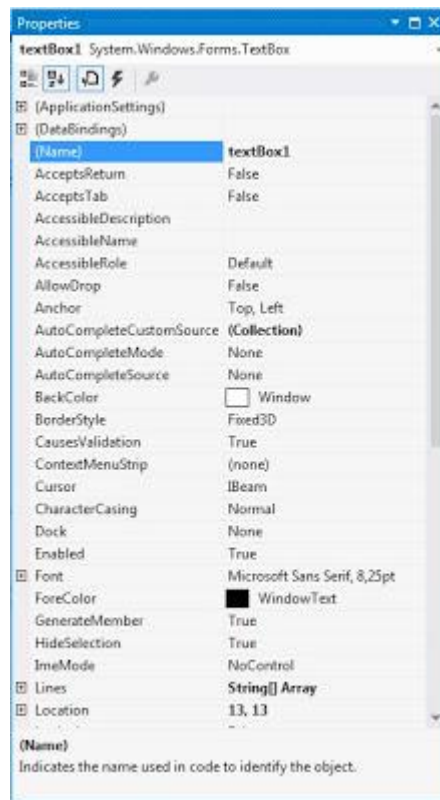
Properties

textBox1 System.Windows.Forms.TextBox

| | |
|---|---|
| ⊞ (ApplicationSettings) | |
| ⊞ (DataBindings) | |
| (Name) | textBox1 |
| AcceptsReturn | False |
| AcceptsTab | False |
| AccessibleDescription | |
| AccessibleName | |
| AccessibleRole | Default |
| AllowDrop | False |
| Anchor | Top, Left |
| AutoCompleteCustomSource | (Collection) |
| AutoCompleteMode | None |
| AutoCompleteSource | None |
| BackColor | Window |
| BorderStyle | Fixed3D |
| CausesValidation | True |
| ContextMenuStrip | (none) |
| Cursor | IBeam |
| CharacterCasing | Normal |
| Dock | None |
| Enabled | True |
| ⊞ Font | Microsoft Sans Serif, 8,25pt |
| ForeColor | WindowText |
| GenerateMember | True |
| HideSelection | True |
| ImeMode | NoControl |
| ⊞ Lines | String[] Array |
| ⊞ Location | 13, 13 |

(Name)
Indicates the name used in code to identify the object.